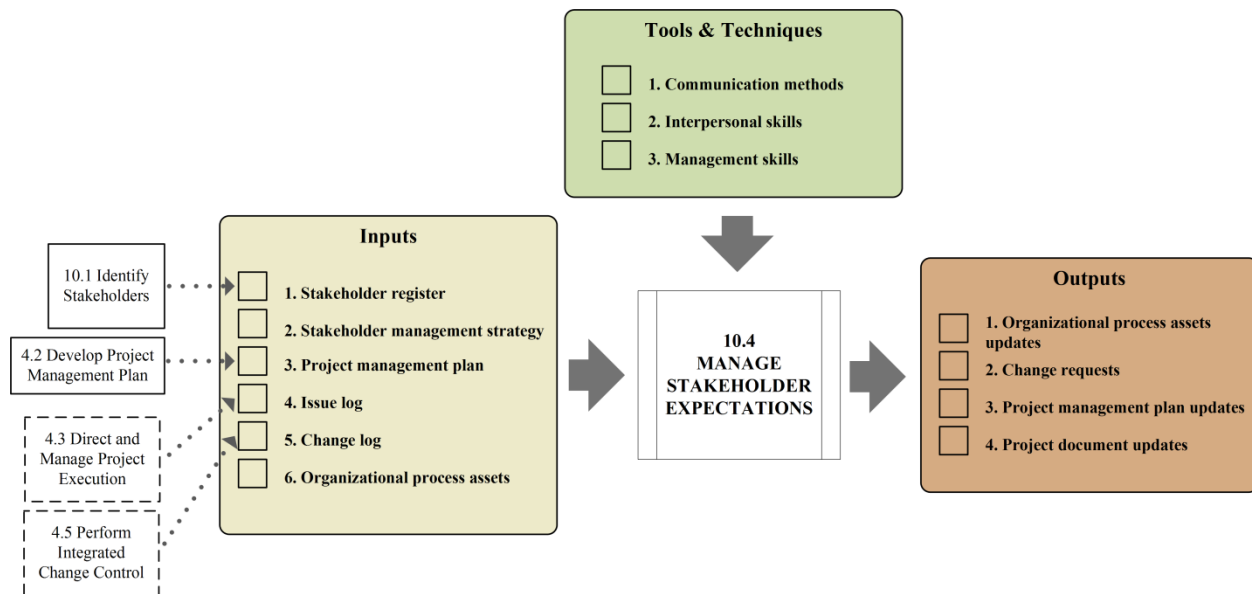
Tools & Techniques

1. Communication methods

2. Interpersonal skills

3. Management skills

10.1 Identify Stakeholders

4.2 Develop Project Management Plan

4.3 Direct and Manage Project Execution

4.5 Perform Integrated Change Control

Inputs

1. Stakeholder register

2. Stakeholder management strategy

3. Project management plan

4. Issue log

5. Change log

6. Organizational process assets

10.4 MANAGE STAKEHOLDER EXPECTATIONS

Outputs

1. Organizational process assets updates

2. Change requests

3. Project management plan updates

4. Project document updates